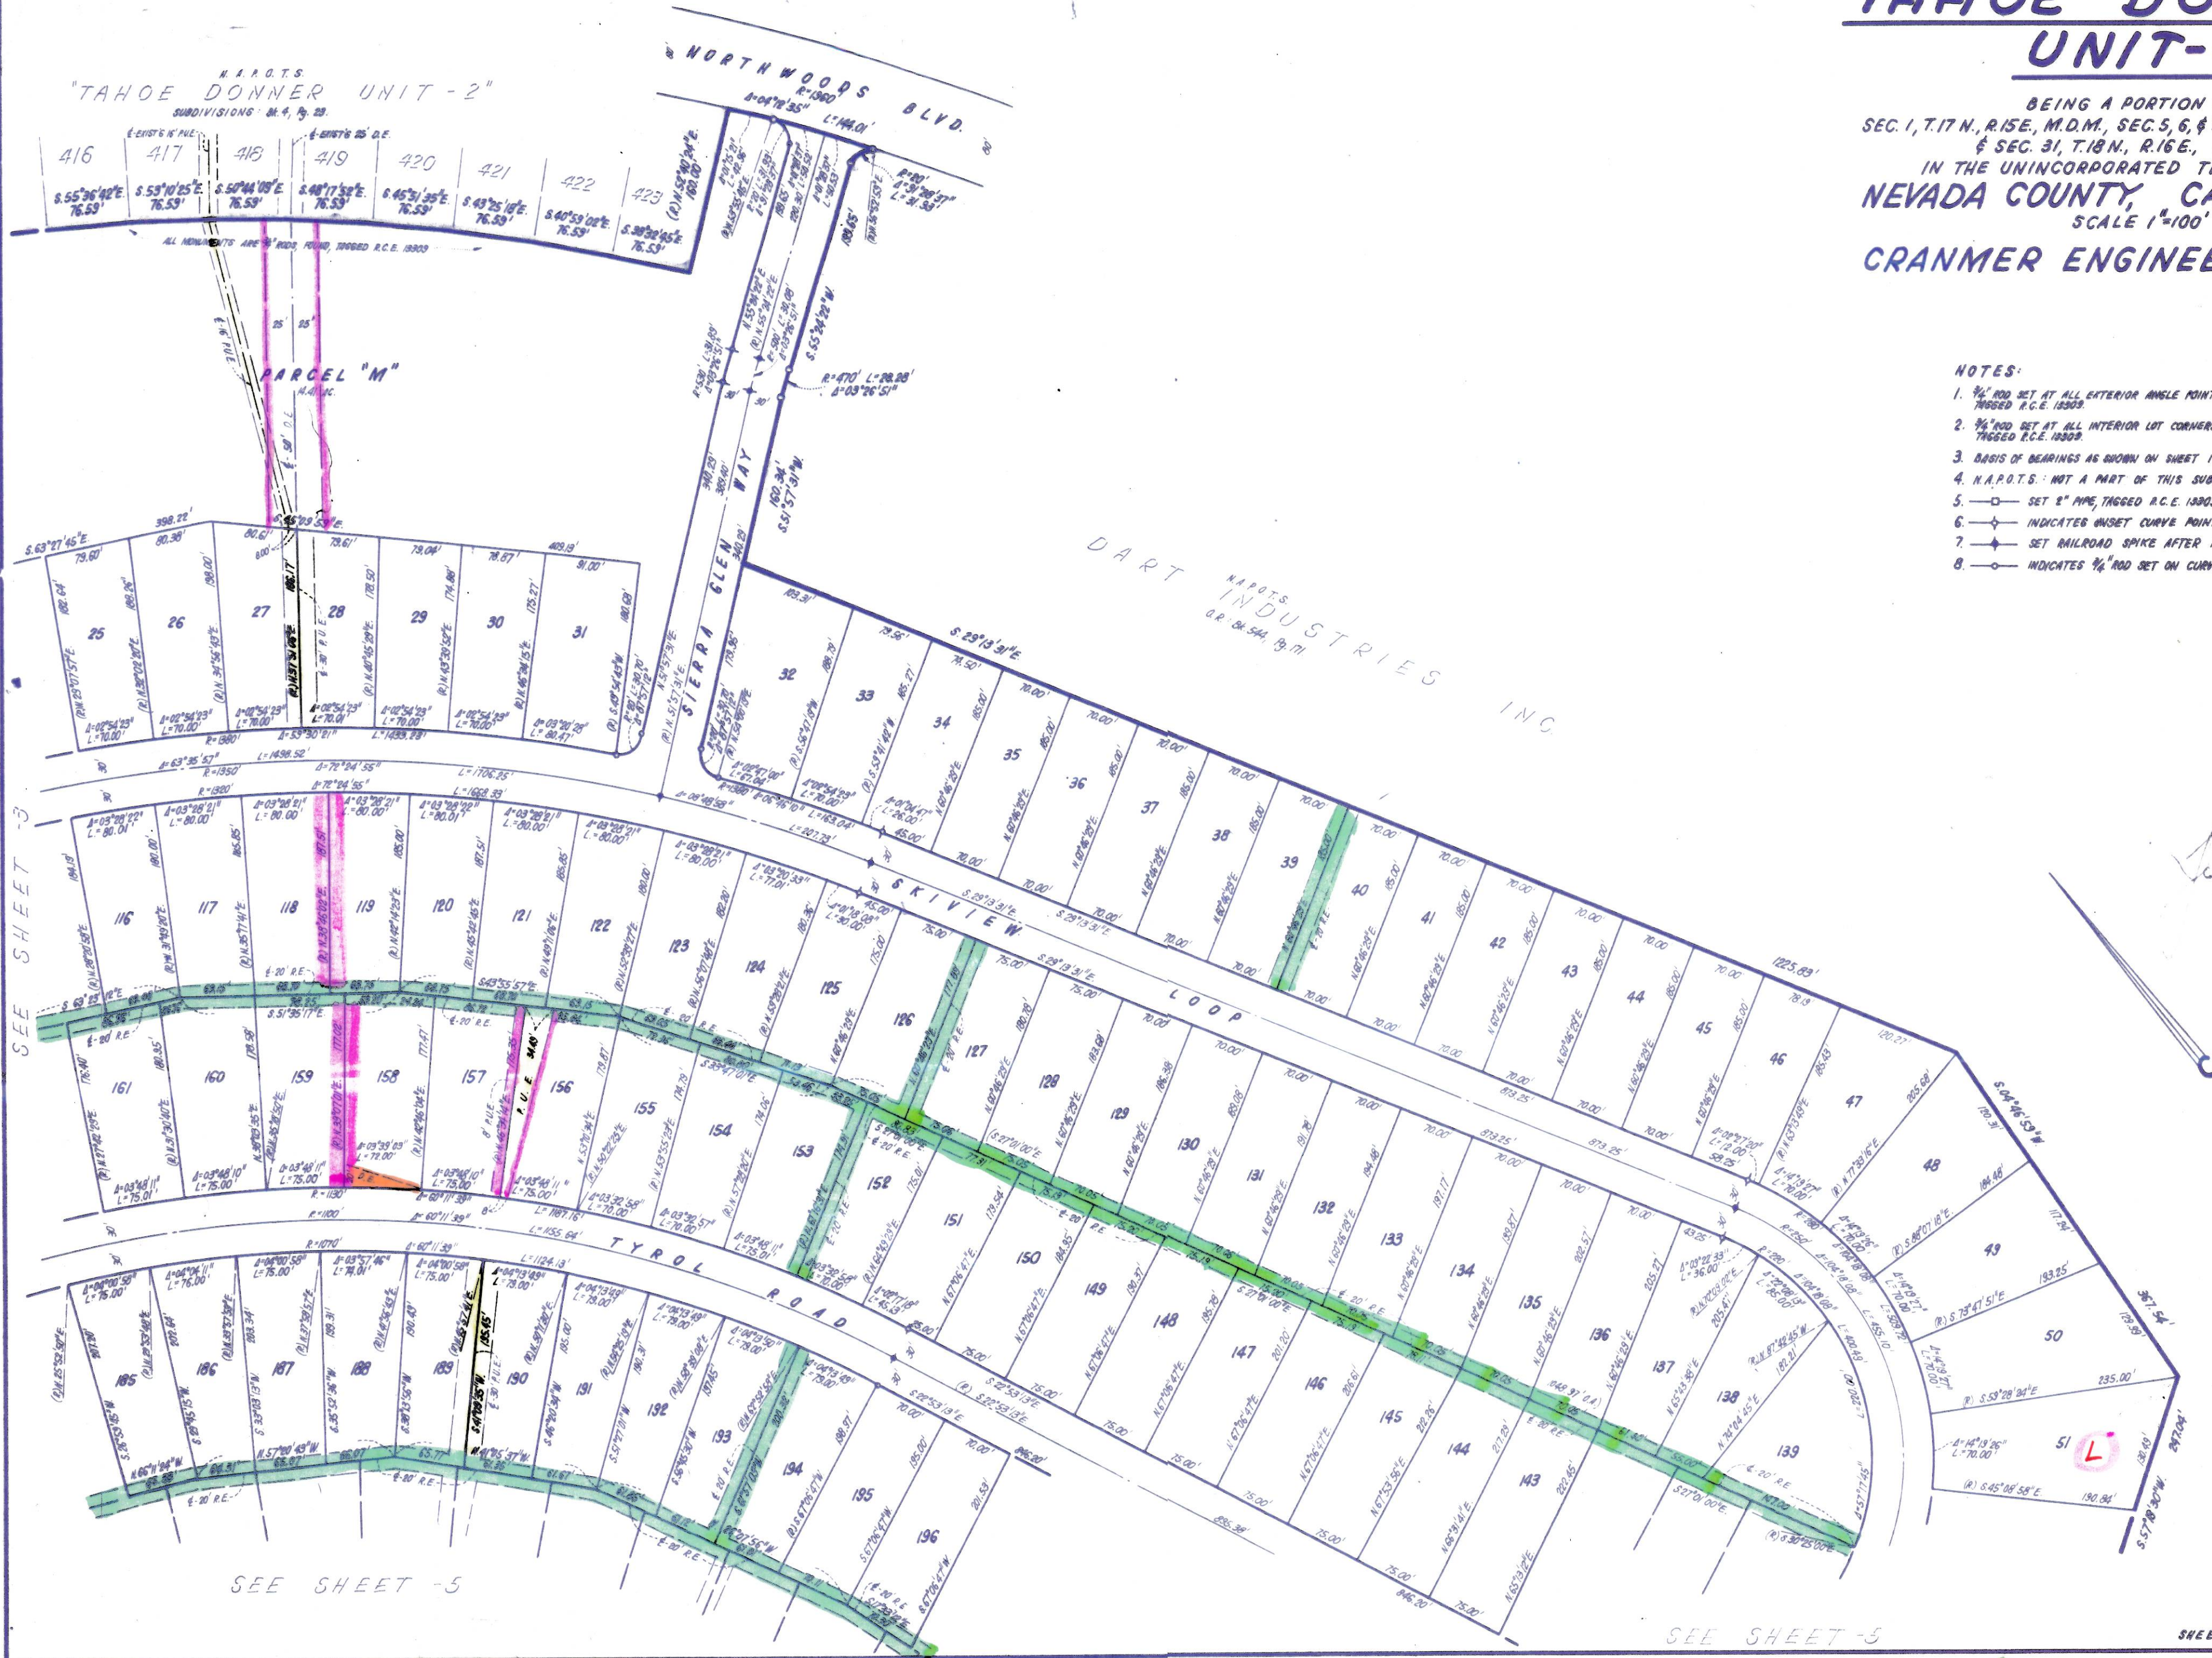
TAHOE DO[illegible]
UNIT-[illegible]

BEING A PORTION
SEC. 1, T.17 N., R.15E., M.D.M., SEC. 5, 6, & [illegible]
& SEC. 31, T.18 N., R.16 E., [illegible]
IN THE UNINCORPORATED T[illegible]
NEVADA COUNTY, CA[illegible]
SCALE 1"=100'

CRANMER ENGINEE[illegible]

NOTES:
1. 3/4" ROD SET AT ALL EXTERIOR ANGLE POIN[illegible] TAGGED R.C.E. 13303.
2. 3/4" ROD SET AT ALL INTERIOR LOT CORNER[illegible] TAGGED R.C.E. 13303.
3. BASIS OF BEARINGS AS SHOWN ON SHEET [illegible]
4. N.A.P.O.T.S.: NOT A PART OF THIS SUB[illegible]
5. SET 2" PIPE, TAGGED R.C.E. 1330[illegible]
6. INDICATES OFFSET CURVE POIN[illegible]
7. SET RAILROAD SPIKE AFTER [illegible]
8. INDICATES 3/4" ROD SET ON CUR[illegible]

N.A.P.O.T.S.
"TAHOE DONNER UNIT-2"
SUBDIVISIONS: Bk. 4, Pg. 23.

NORTHWOODS BLVD.

PARCEL "M"

DART INDUSTRIES INC.
N.A.P.O.T.S.
O.R. Bk. 544, Pg. 171

SIERRA GLEN WAY

SKIVIEW LOOP

TYROL ROAD

SEE SHEET -3

SEE SHEET -5

SEE SHEET -5

416 417 418 419 420 421 422 423
25 26 27 28 29 30 31 32 33 34 35 36 37 38 39 40 41 42 43 44 45 46 47 48 49 50 51
116 117 118 119 120 121 122 123 124 125 126 127 128 129 130 131 132 133 134 135 136 137 138 139
161 160 159 158 157 156 155 154 153 152 151 150 149 148 147 146 145 144 143
185 186 187 188 189 190 191 192 193 194 195 196

SHEE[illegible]